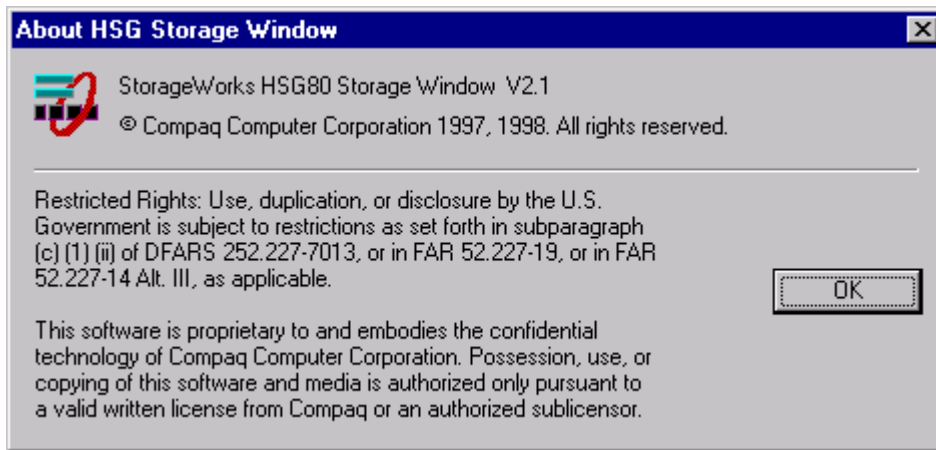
About HSG Storage Window

StorageWorks HSG80 Storage Window V2.1

© Compaq Computer Corporation 1997, 1998. All rights reserved.

Restricted Rights: Use, duplication, or disclosure by the U.S. Government is subject to restrictions as set forth in subparagraph (c) (1) (ii) of DFARS 252.227-7013, or in FAR 52.227-19, or in FAR 52.227-14 Alt. III, as applicable.

OK

This software is proprietary to and embodies the confidential technology of Compaq Computer Corporation. Possession, use, or copying of this software and media is authorized only pursuant to a valid written license from Compaq or an authorized sublicensor.